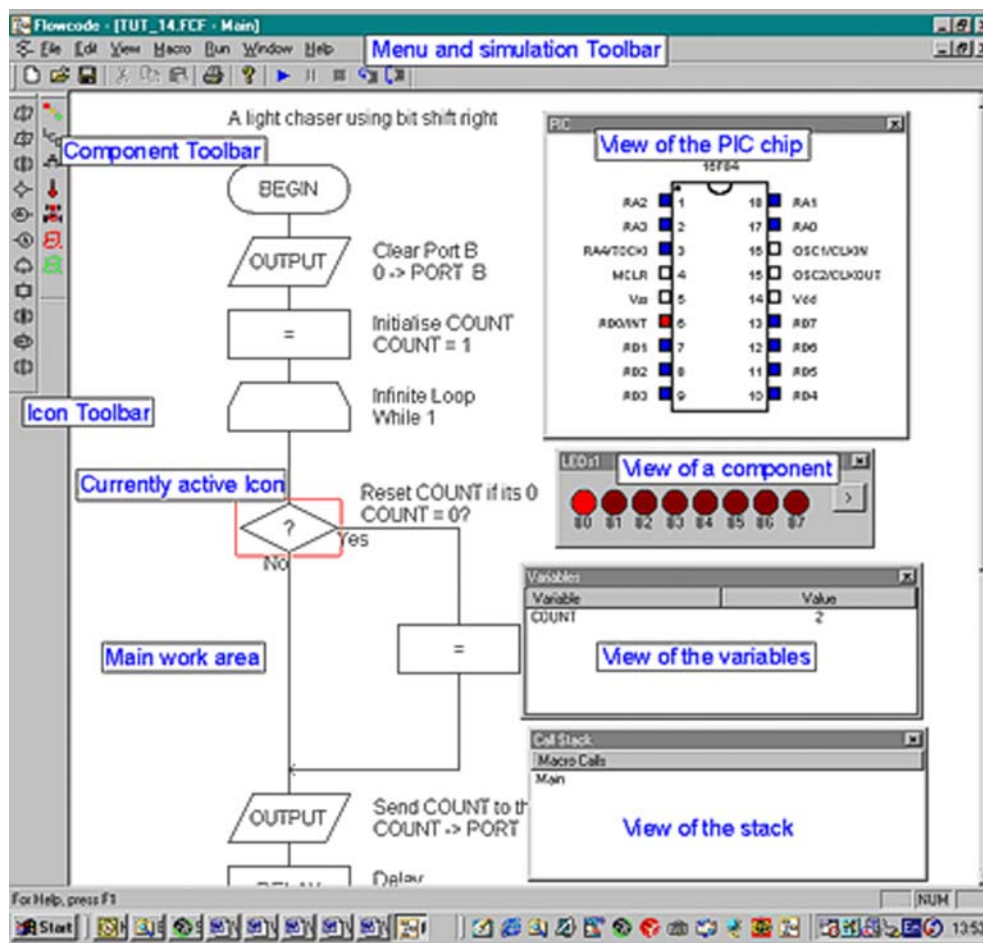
Flowcode - [TUT_14.FCF - Main]

File Edit View Macro Run Window Help

Menu and simulation Toolbar

A light chaser using bit shift right

Component Toolbar

BEGIN

OUTPUT

Clear Port B
0 -> PORT B

=

Initialise COUNT
COUNT = 1

Infinite Loop
While 1

Icon Toolbar

Currently active Icon

Reset COUNT if its 0
COUNT = 0?

?

Yes

No

=

Main work area

OUTPUT

Send COUNT to th
COUNT -> PORT

DELAY

Delay

PIC

View of the PIC chip

16F84

| | | | |
|---|---|---|---|
| RA2 | 1 | 18 | RA1 |
| RA3 | 2 | 17 | RA0 |
| RA4/TOCKI | 3 | 16 | OSC1/CLKIN |
| MCLR | 4 | 15 | OSC2/CLKOUT |
| Vss | 5 | 14 | Vdd |
| RB0/INT | 6 | 13 | RB7 |
| RB1 | 7 | 12 | RB6 |
| RB2 | 8 | 11 | RB5 |
| RB3 | 9 | 10 | RB4 |

LEDs1

View of a component

B0 B1 B2 B3 B4 B5 B6 B7

Variables

| Variable | Value |
|---|---|
| COUNT | 2 |

View of the variables

Call Stack

Macro Calls

Main

View of the stack

For Help, press F1

NUM

Start

13:5